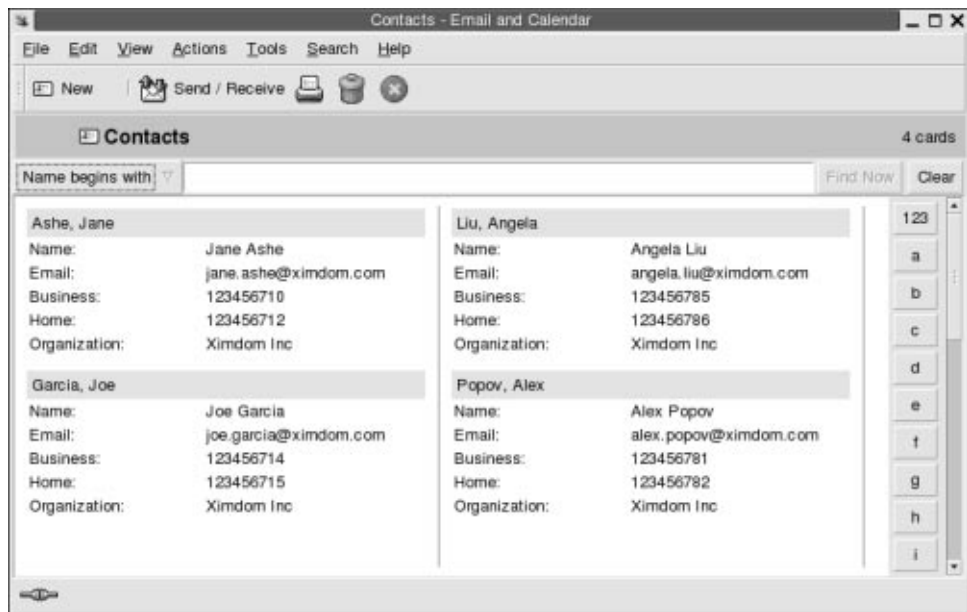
Contacts - Email and Calendar

File Edit View Actions Tools Search Help

New Send / Receive

Contacts

4 cards

Name begins with

Find Now Clear

Ashe, Jane
Name: Jane Ashe
Email: jane.ashe@ximdom.com
Business: 123456710
Home: 123456712
Organization: Ximdom Inc

Garcia, Joe
Name: Joe Garcia
Email: joe.garcia@ximdom.com
Business: 123456714
Home: 123456715
Organization: Ximdom Inc

Liu, Angela
Name: Angela Liu
Email: angela.liu@ximdom.com
Business: 123456785
Home: 123456786
Organization: Ximdom Inc

Popov, Alex
Name: Alex Popov
Email: alex.popov@ximdom.com
Business: 123456781
Home: 123456782
Organization: Ximdom Inc

123
a
b
c
d
e
f
g
h
i